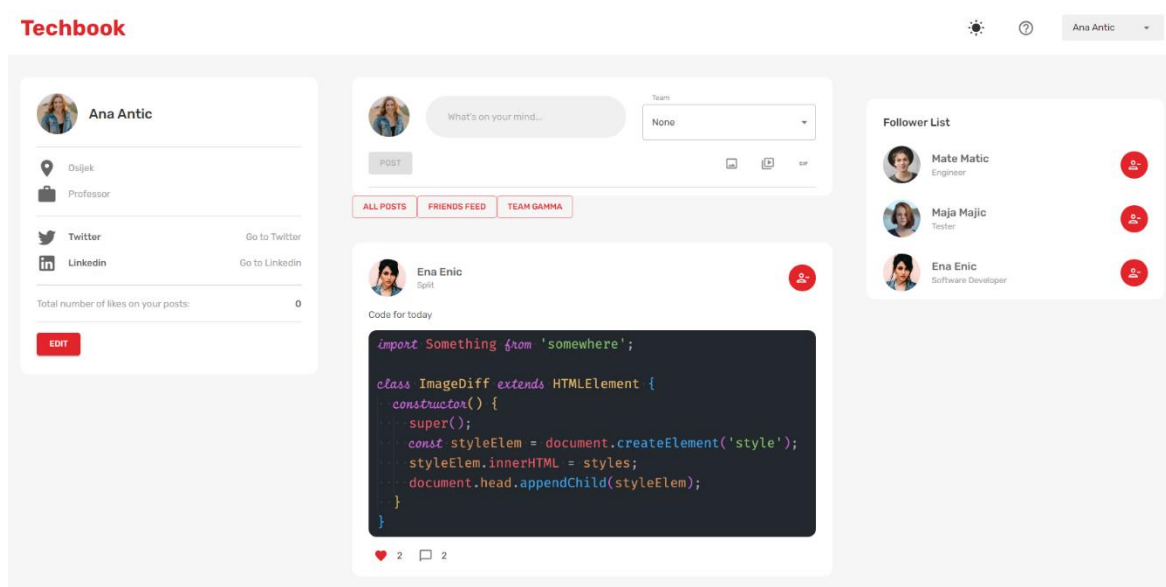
Techbook

Ana Antic

Ana Antic

Osijek

Professor

Twitter Go to Twitter

Linkedin Go to Linkedin

Total number of likes on your posts: 0

EDIT

What's on your mind...

Team
None

POST

GIF

ALL POSTS FRIENDS FEED TEAM GAMMA

Ena Enic
Split

Code for today

import Something from 'somewhere';

class ImageDiff extends HTMLElement {
constructor() {
super();
const styleElem = document.createElement('style');
styleElem.innerHTML = styles;
document.head.appendChild(styleElem);
}
}

2 2

Follower List

Mate Matic
Engineer

Maja Majic
Tester

Ena Enic
Software Developer